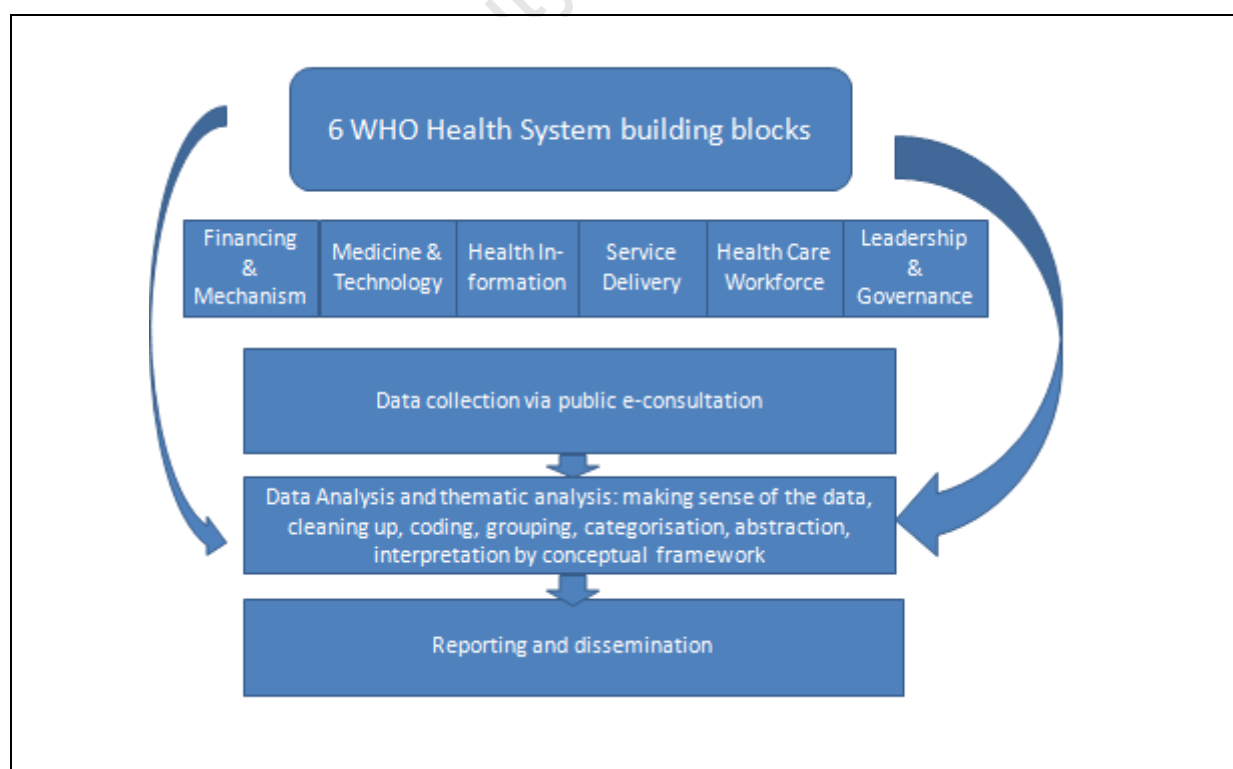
6 WHO Health System building blocks

Financing & Mechanism

Medicine & Technology

Health Information

Service Delivery

Health Care Workforce

Leadership & Governance

Data collection via public e-consultation

Data Analysis and thematic analysis: making sense of the data, cleaning up, coding, grouping, categorisation, abstraction, interpretation by conceptual framework

Reporting and dissemination